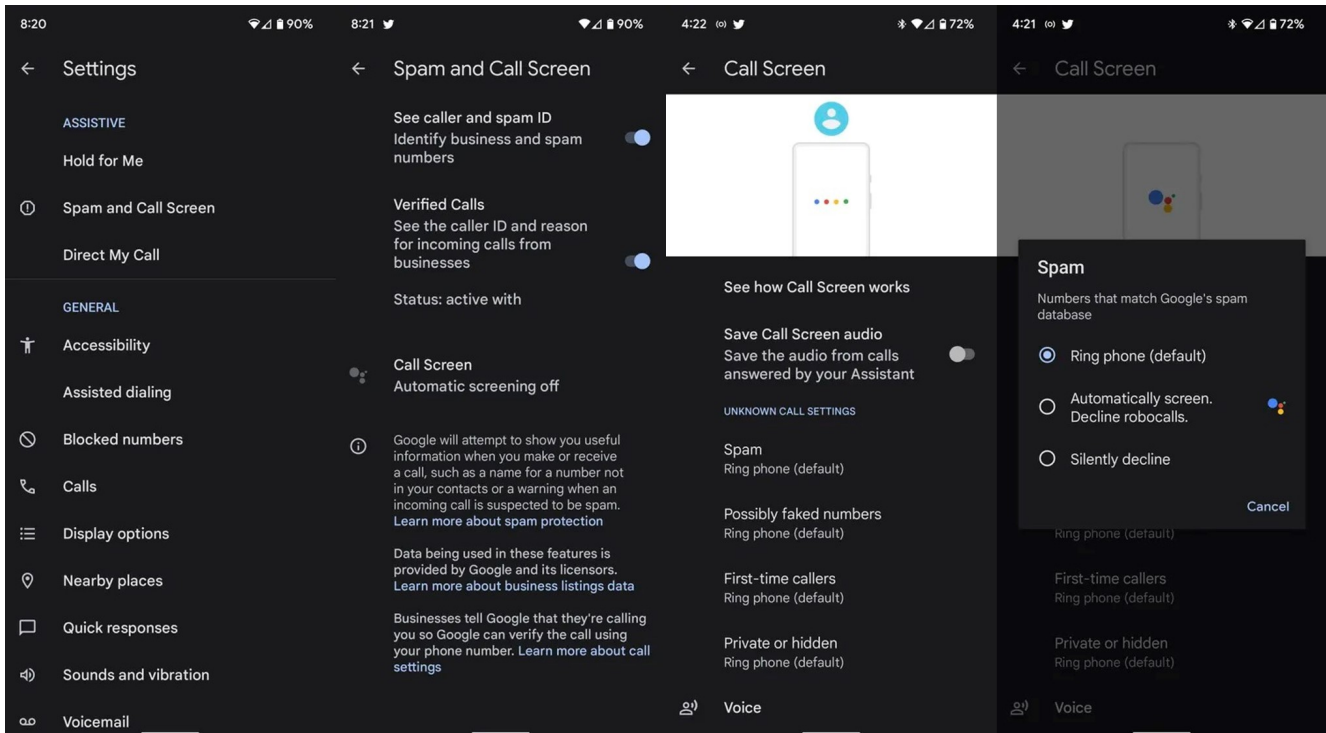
8:20 90%

Settings

ASSISTIVE

Hold for Me

Spam and Call Screen

Direct My Call

GENERAL

Accessibility

Assisted dialing

Blocked numbers

Calls

Display options

Nearby places

Quick responses

Sounds and vibration

Voicemail

8:21 90%

Spam and Call Screen

See caller and spam ID
Identify business and spam numbers

Verified Calls
See the caller ID and reason for incoming calls from businesses

Status: active with

Call Screen
Automatic screening off

Google will attempt to show you useful information when you make or receive a call, such as a name for a number not in your contacts or a warning when an incoming call is suspected to be spam. Learn more about spam protection

Data being used in these features is provided by Google and its licensors. Learn more about business listings data

Businesses tell Google that they're calling you so Google can verify the call using your phone number. Learn more about call settings

4:22 72%

Call Screen

See how Call Screen works

Save Call Screen audio
Save the audio from calls answered by your Assistant

UNKNOWN CALL SETTINGS

Spam
Ring phone (default)

Possibly faked numbers
Ring phone (default)

First-time callers
Ring phone (default)

Private or hidden
Ring phone (default)

Voice

4:21 72%

Call Screen

Spam

Numbers that match Google's spam database

Ring phone (default)

Automatically screen. Decline robocalls.

Silently decline

Cancel

Ring phone (default)

First-time callers
Ring phone (default)

Private or hidden
Ring phone (default)

Voice